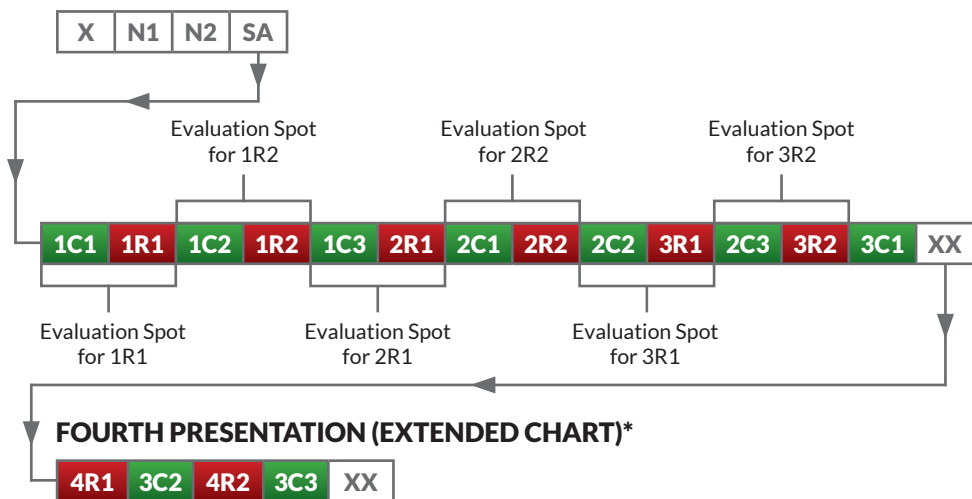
X N1 N2 SA

Evaluation Spot for 1R2

Evaluation Spot for 2R2

Evaluation Spot for 3R2

1C1 1R1 1C2 1R2 1C3 2R1 2C1 2R2 2C2 3R1 2C3 3R2 3C1 XX

Evaluation Spot for 1R1

Evaluation Spot for 2R1

Evaluation Spot for 3R1

FOURTH PRESENTATION (EXTENDED CHART)*

4R1 3C2 4R2 3C3 XX